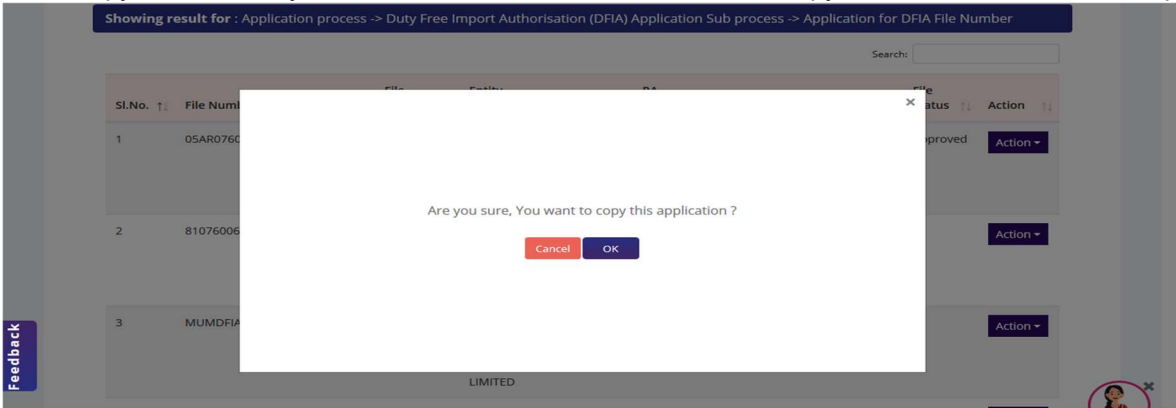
Showing result for : Application process -> Duty Free Import Authorisation (DFIA) Application Sub process -> Application for DFIA File Number

Search:

| Sl.No. | File Numb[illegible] | File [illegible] | Entity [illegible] | RA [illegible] | File Status | Action |
|---|---|---|---|---|---|---|
| 1 | 05AR0760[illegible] | | | | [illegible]pproved | Action |
| 2 | 81076006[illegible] | | | | | Action |
| 3 | MUMDFIA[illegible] | | LIMITED | | | Action |

×

Are you sure, You want to copy this application ?

Cancel OK

Feedback

×